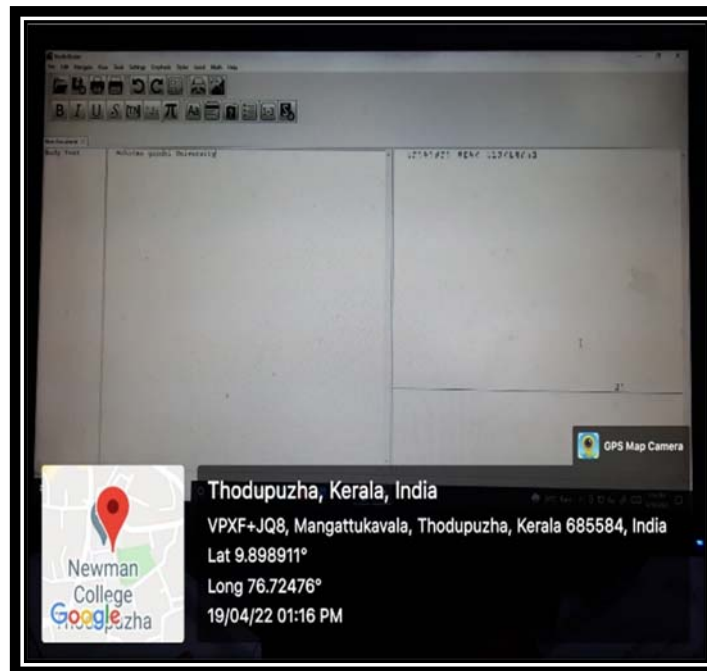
Body Text

Mahatma gandhi University

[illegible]

GPS Map Camera

Thodupuzha, Kerala, India

VPXF+JQ8, Mangattukavala, Thodupuzha, Kerala 685584, India

Lat 9.898911°

Long 76.72476°

19/04/22 01:16 PM

Newman College Thodupuzha

Google